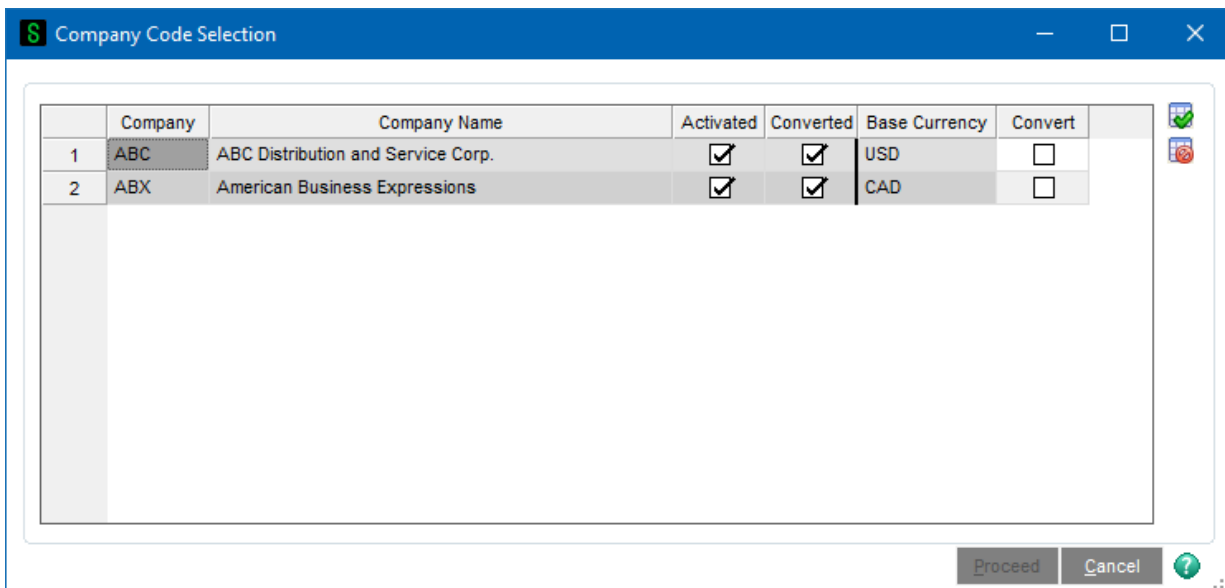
S Company Code Selection

| | Company | Company Name | Activated | Converted | Base Currency | Convert |
|---|---|---|---|---|---|---|
| 1 | ABC | ABC Distribution and Service Corp. | ☑ | ☑ | USD | ☐ |
| 2 | ABX | American Business Expressions | ☑ | ☑ | CAD | ☐ |

Proceed Cancel ?